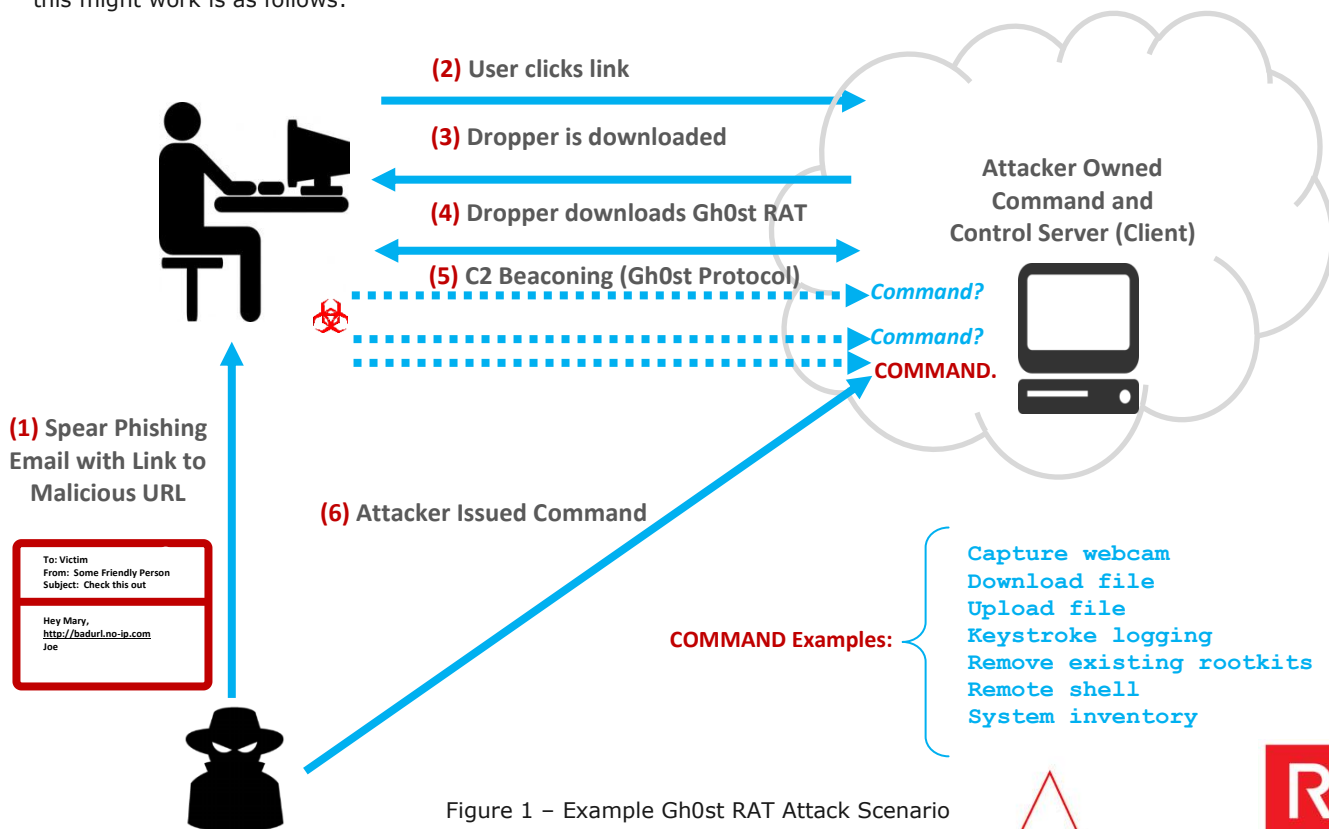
this might work is as follows:

(2) User clicks link

(3) Dropper is downloaded

Attacker Owned Command and Control Server (Client)

(4) Dropper downloads Gh0st RAT

(5) C2 Beaconing (Gh0st Protocol)

Command?

Command?

COMMAND.

(1) Spear Phishing Email with Link to Malicious URL

(6) Attacker Issued Command

To: Victim
From: Some Friendly Person
Subject: Check this out

Hey Mary,
http://badurl.no-ip.com
Joe

COMMAND Examples:

Capture webcam
Download file
Upload file
Keystroke logging
Remove existing rootkits
Remote shell
System inventory

Figure 1 – Example Gh0st RAT Attack Scenario